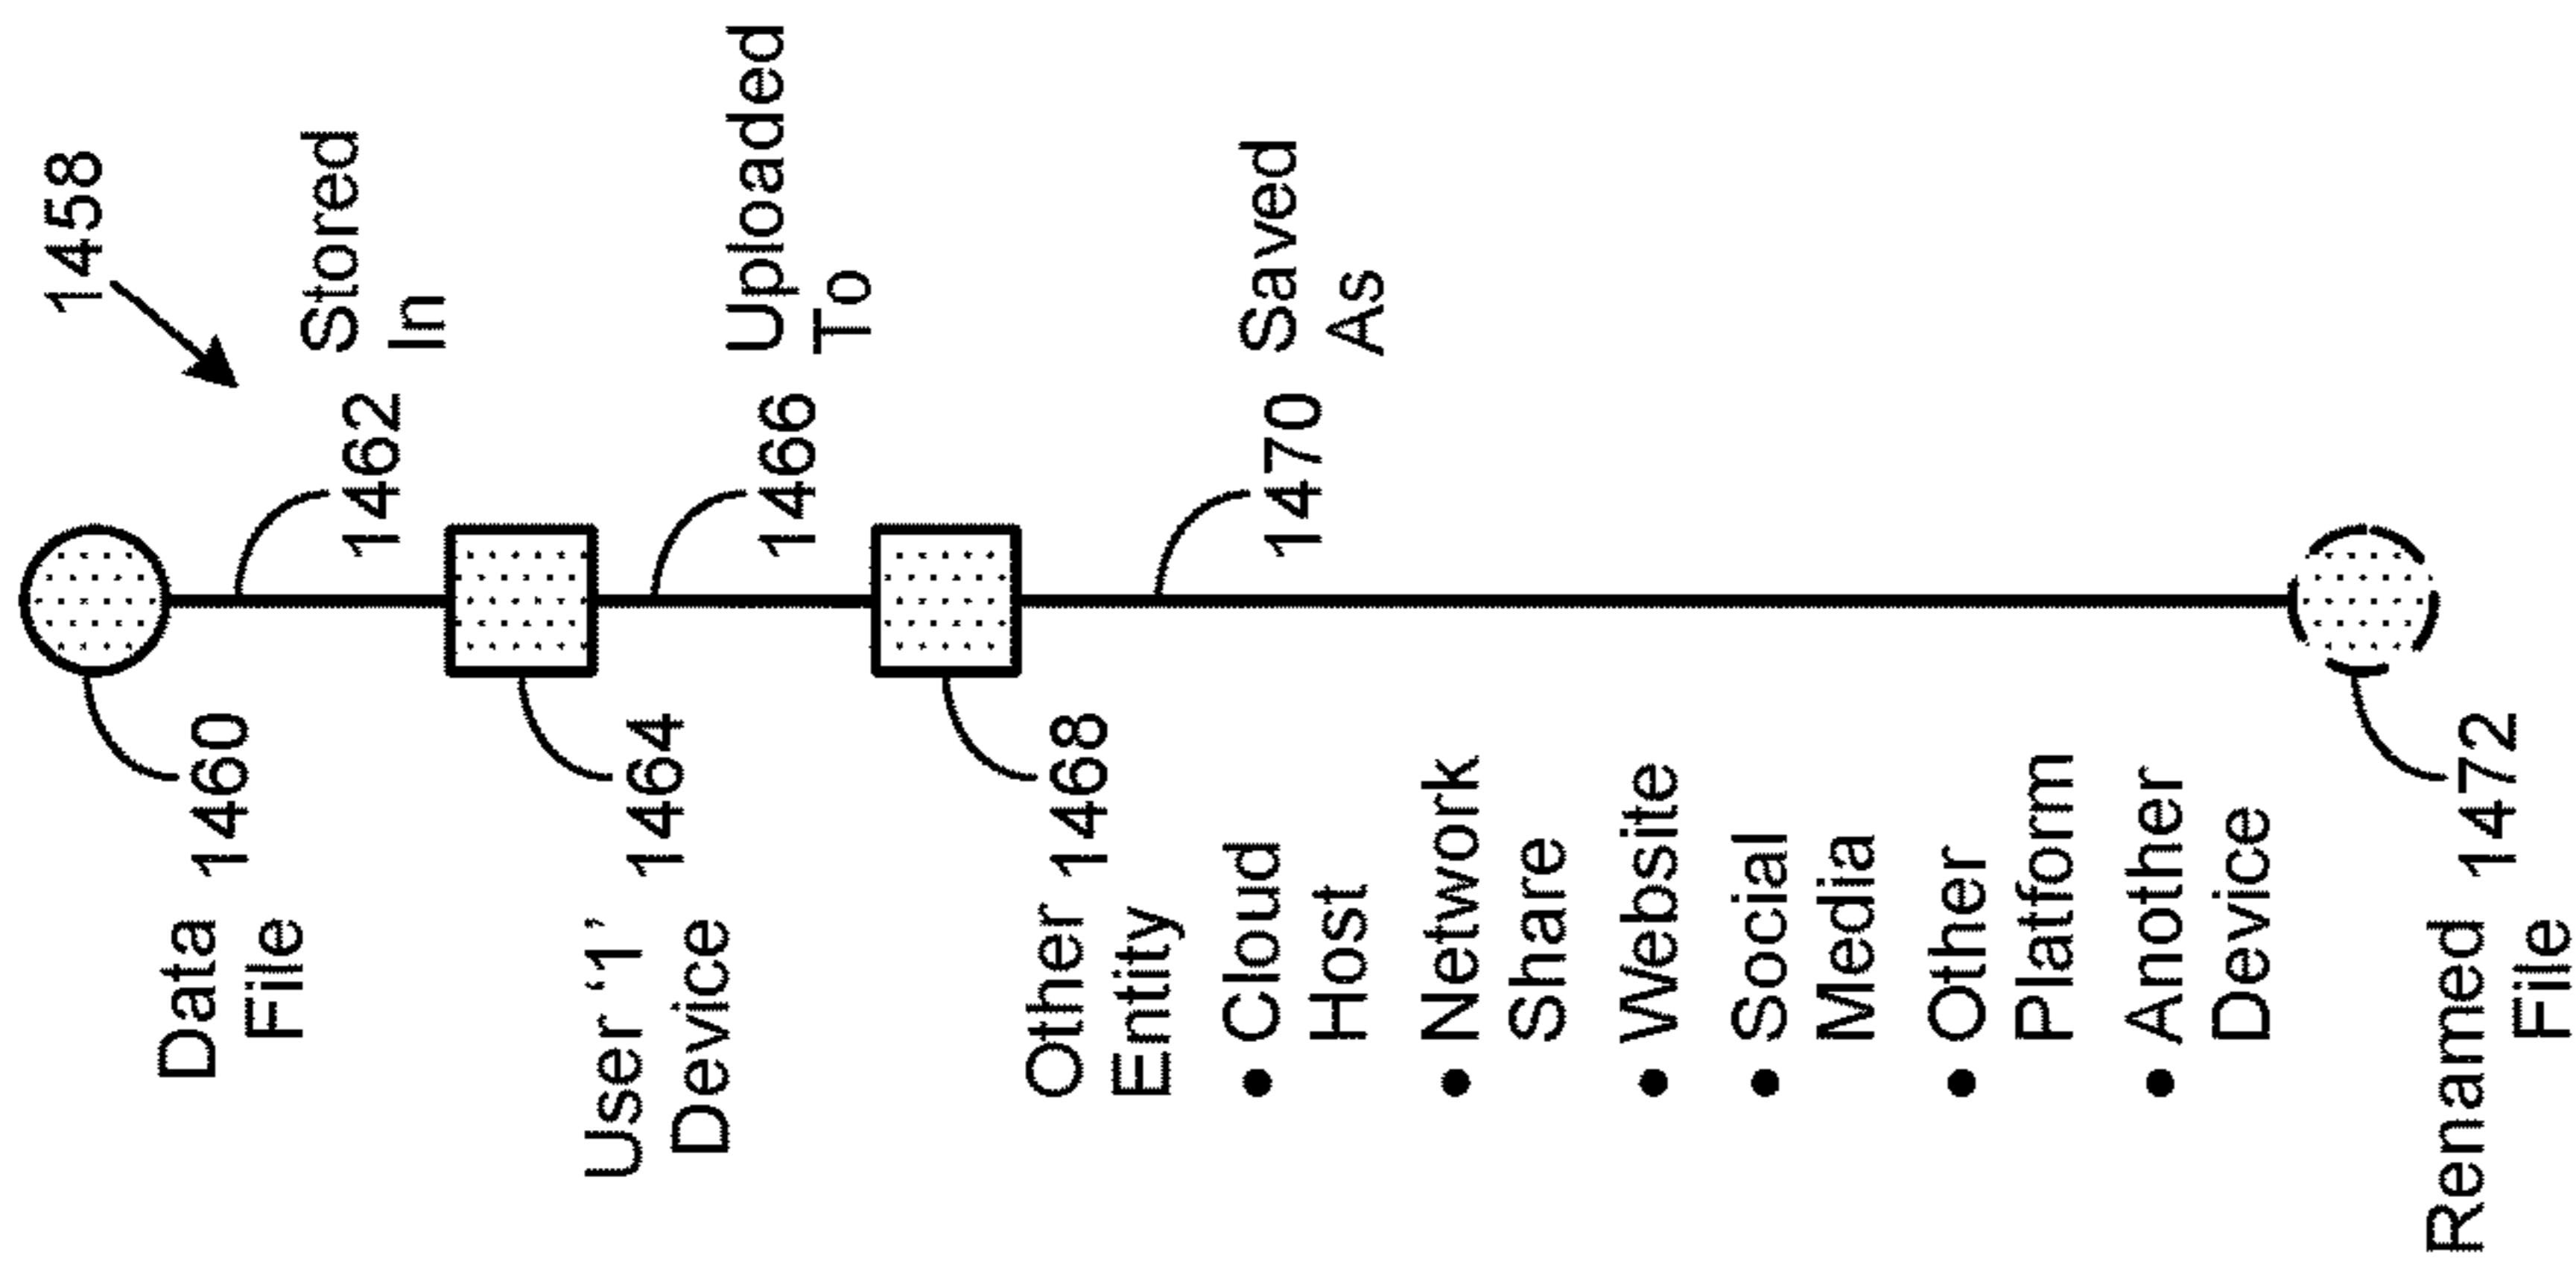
1458

Stored In

1462

Uploaded To

1466

Saved As

1470

1460

Data File

1464

User '1' Device

1468

Other Entity
• Cloud Host
• Network Share
• Website
• Social Media
• Other Platform
• Another Device

1472

Renamed File